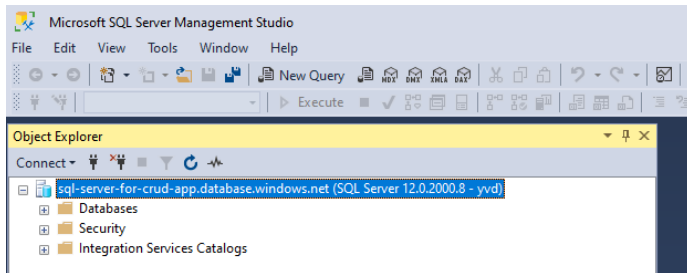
Microsoft SQL Server Management Studio

File Edit View Tools Window Help

New Query

Execute

Object Explorer

Connect

sql-server-for-crud-app.database.windows.net (SQL Server 12.0.2000.8 - yvd)

Databases

Security

Integration Services Catalogs